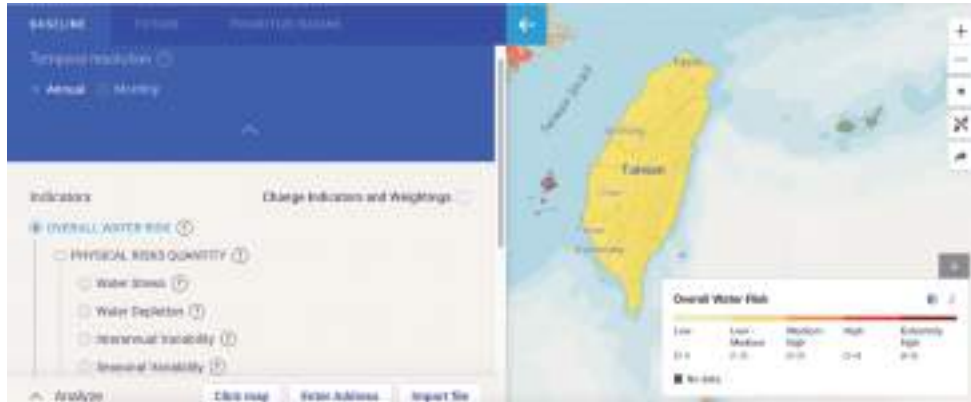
BASELINE FUTURE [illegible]

Temporal resolution ?

Annual Monthly

Indicators

Change Indicators and Weightings

OVERALL WATER RISK ?

PHYSICAL RISKS QUANTITY ?

Water Stress ?

Water Depletion ?

Interannual Variability ?

Seasonal Variability ?

Analyze

Click map

Enter Address

Import file

Taipei

Taiwan Strait

Taiwan

Taichung

Tainan

Kaohsiung

Overall Water Risk

| Low | Low - Medium | Medium - High | High | Extremely High |
|---|---|---|---|---|
| 0-1 | 1-2 | 2-3 | 3-4 | 4-5 |

No data